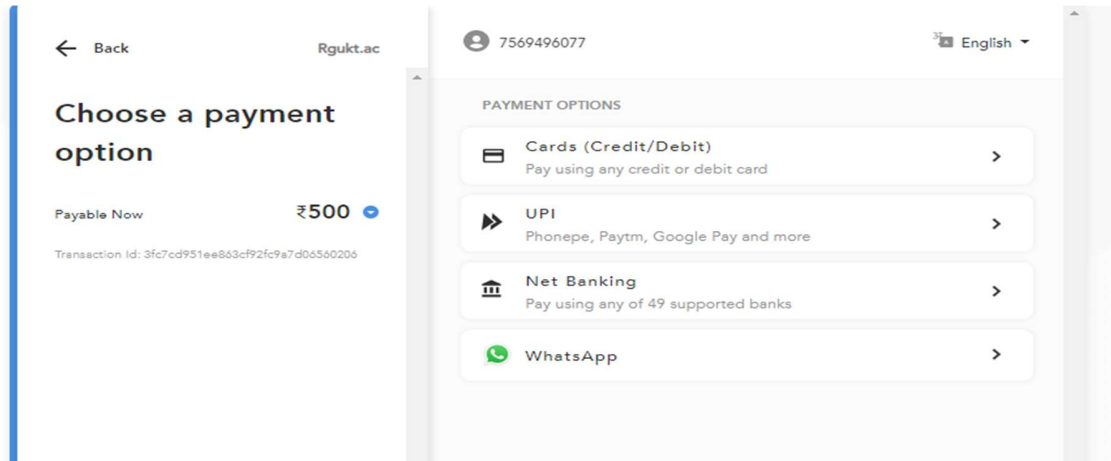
Back

Rgukt.ac

Choose a payment option

Payable Now

₹500

Transaction Id: 3fc7cd951ee863cf92fc9a7d06560206

7569496077

English

PAYMENT OPTIONS

Cards (Credit/Debit)
Pay using any credit or debit card

UPI
Phonepe, Paytm, Google Pay and more

Net Banking
Pay using any of 49 supported banks

WhatsApp